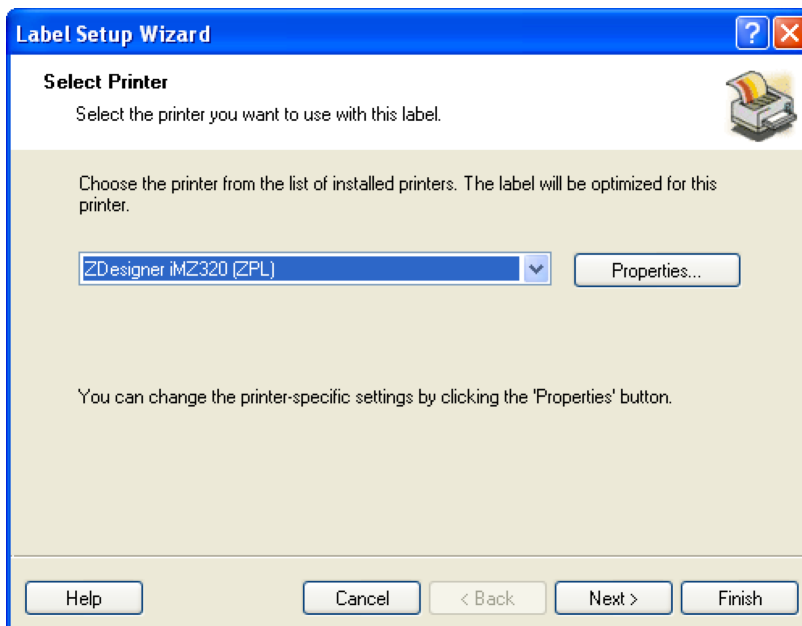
Label Setup Wizard

Select Printer

Select the printer you want to use with this label.

Choose the printer from the list of installed printers. The label will be optimized for this printer.

ZDesigner iMZ320 (ZPL)

Properties...

You can change the printer-specific settings by clicking the 'Properties' button.

Help

Cancel

< Back

Next >

Finish